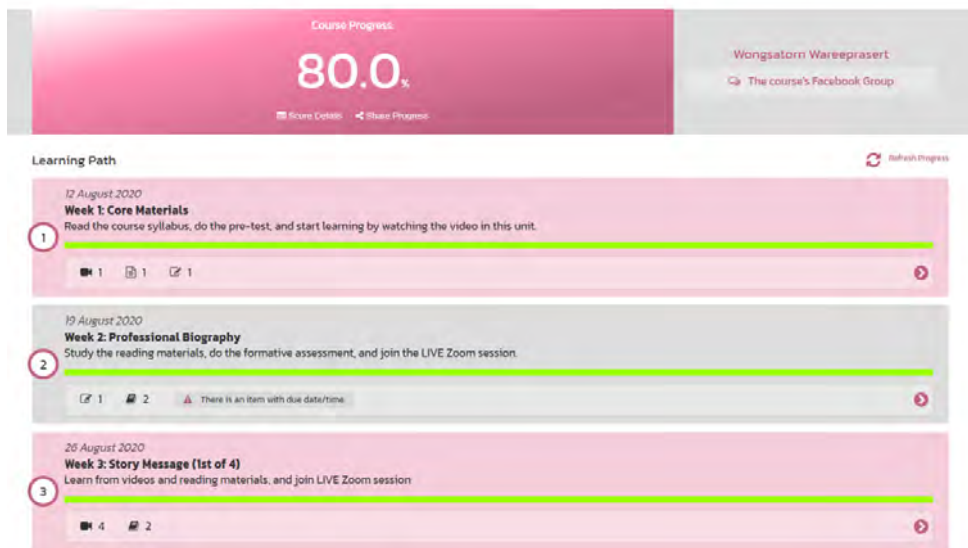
Course Progress
80.0%
Score Details Share Progress

Wongsatorn Wareeprasert
The course's Facebook Group

Learning Path
Refresh Progress

12 August 2020
Week 1: Core Materials
Read the course syllabus, do the pre-test, and start learning by watching the video in this unit.
1
1 1 1

19 August 2020
Week 2: Professional Biography
Study the reading materials, do the formative assessment, and join the LIVE Zoom session.
2
1 2 There is an item with due date/time.

26 August 2020
Week 3: Story Message (1st of 4)
Learn from videos and reading materials, and join LIVE Zoom session
3
4 2